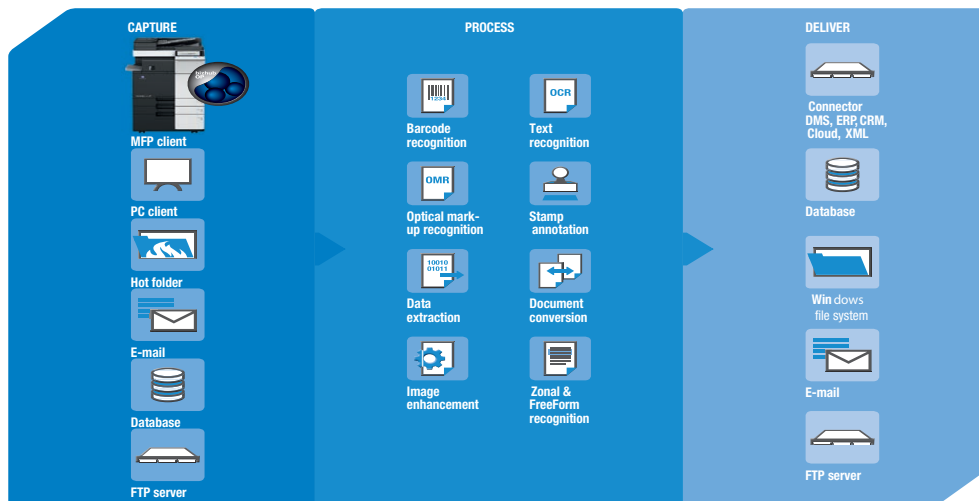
CAPTURE

MFP client

PC client

Hot folder

E-mail

Database

FTP server

PROCESS

Barcode recognition

OCR

Text recognition

OMR

Optical mark-up recognition

Stamp annotation

10010 01011

Data extraction

Document conversion

Image enhancement

Zonal & FreeForm recognition

DELIVER

Connector DMS, ERP, CRM, Cloud, XML

Database

Windows file system

E-mail

FTP server